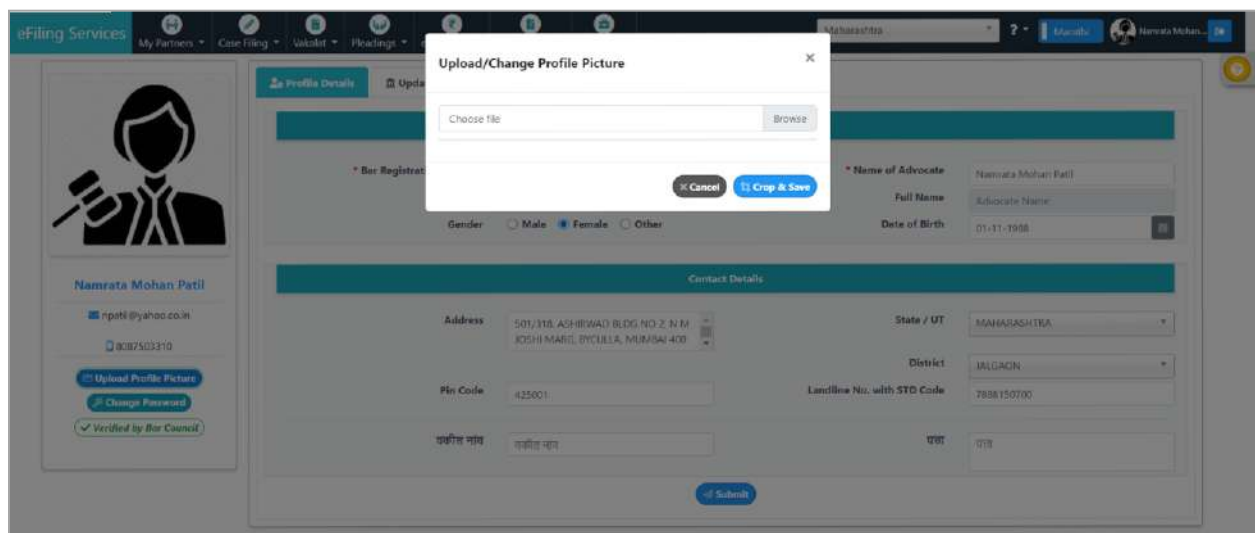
eFiling Services My Partners ▾ Case Filing ▾ Vakalat ▾ Pleadings ▾

Maharashtra ? ▾ Marathi Namrata Mohan...

Namrata Mohan Patil
npatil@yahoo.co.in
8087503310
Upload Profile Picture
Change Password
Verified by Bar Council

Profile Details Upda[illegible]

* Bar Registrat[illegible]

Gender Male Female Other

* Name of Advocate Namrata Mohan Patil
Full Name Advocate Name
Date of Birth 01-11-1988

Contact Details

Address 501/318, ASHIRWAD BLDG NO 2, N M JOSHI MARG, BYCULLA, MUMBAI 400
State / UT MAHARASHTRA
District JALGAON
Pin Code 425001
Landline No. with STD Code 7888150700
वकील नाव वकील नाव
पत्ता पत्ता

Submit

Upload/Change Profile Picture ×
Choose file Browse
Cancel Crop & Save